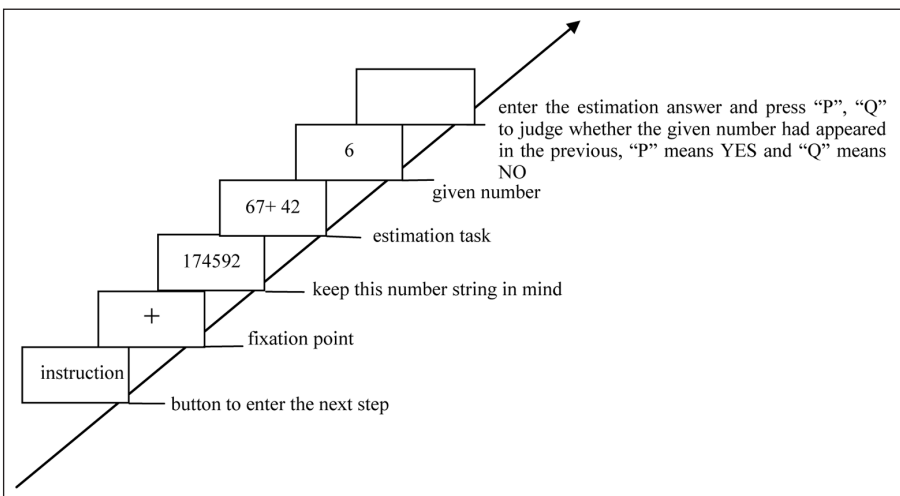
enter the estimation answer and press "P", "Q" to judge whether the given number had appeared in the previous, "P" means YES and "Q" means NO

6

given number

67+ 42

estimation task

174592

keep this number string in mind

+

fixation point

instruction

button to enter the next step